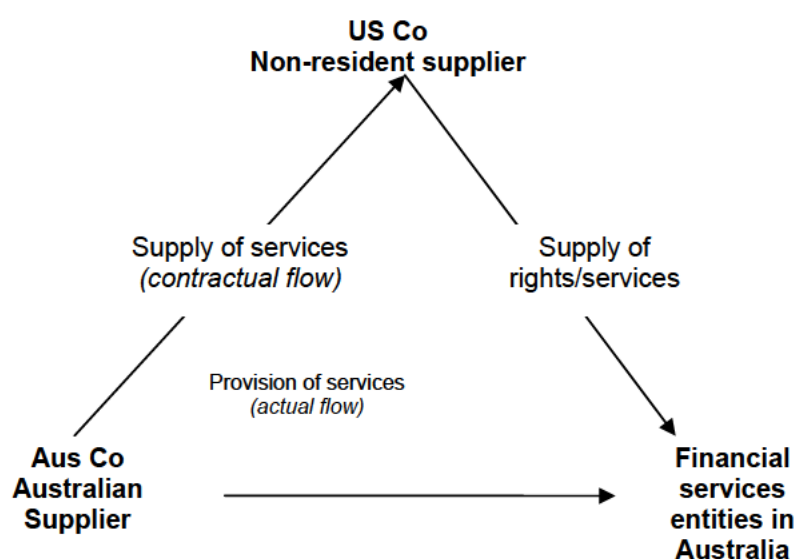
US Co
Non-resident supplier

Supply of services
(contractual flow)

Supply of
rights/services

Provision of services
(actual flow)

Aus Co
Australian
Supplier

Financial
services
entities in
Australia